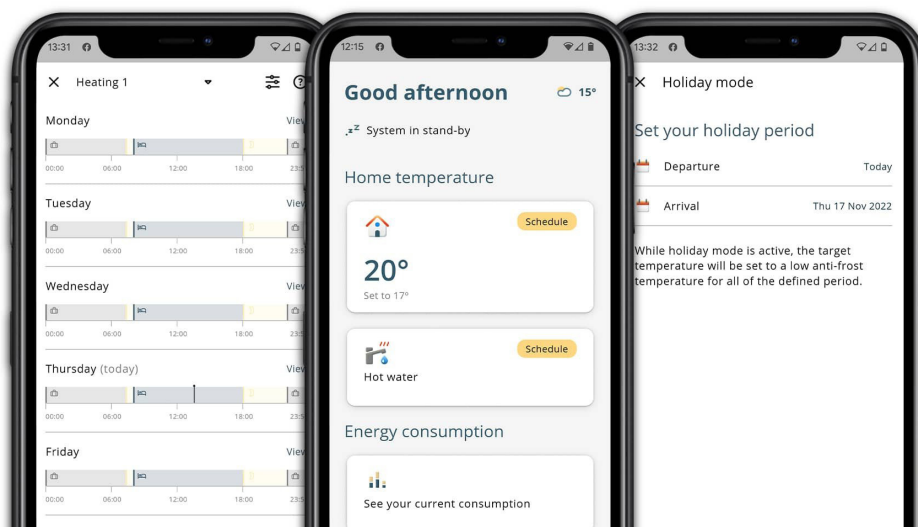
13:31

Heating 1

Monday
View
00:00 06:00 12:00 18:00 23:5

Tuesday
View
00:00 06:00 12:00 18:00 23:5

Wednesday
View
00:00 06:00 12:00 18:00 23:5

Thursday (today)
View
00:00 06:00 12:00 18:00 23:5

Friday
View
00:00 06:00 12:00 18:00 23:5

12:15

Good afternoon
15°

System in stand-by

Home temperature

Schedule

20°
Set to 17°

Schedule
Hot water

Energy consumption

See your current consumption

13:32

Holiday mode

Set your holiday period

Departure
Today

Arrival
Thu 17 Nov 2022

While holiday mode is active, the target temperature will be set to a low anti-frost temperature for all of the defined period.